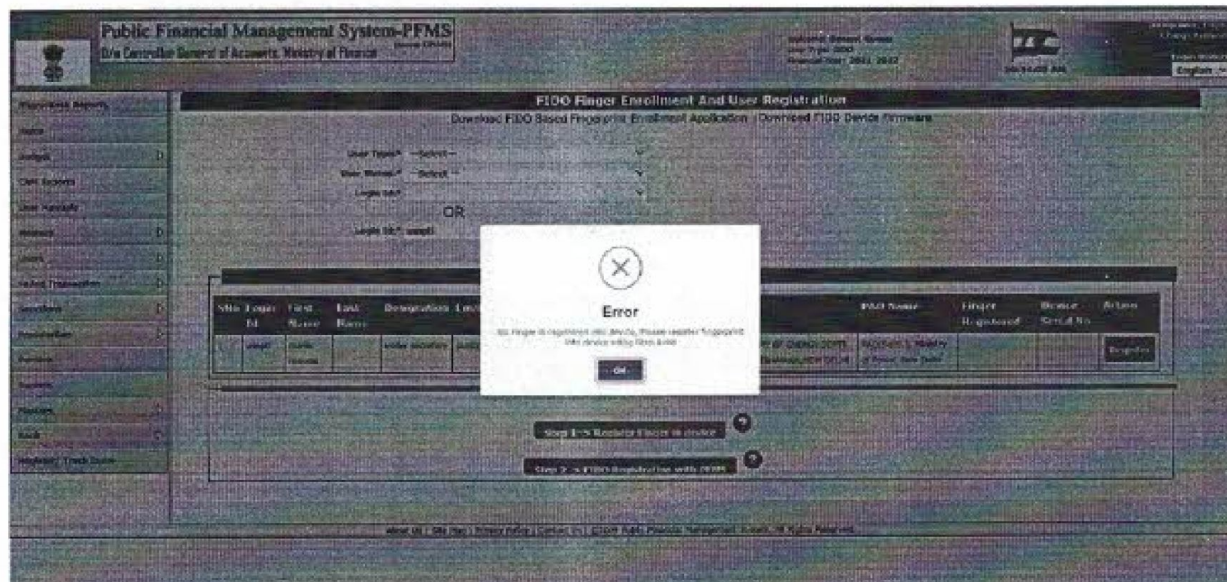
Public Financial Management System-PFMS
O/o Controller General of Accounts, Ministry of Finance

FIDO Finger Enrollment And User Registration
Download FIDO Based Fingerprint Enrollment Application | Download FIDO Device Firmware

User Type* --Select--
User Name* --Select--
Login Id*
OR
Login Id* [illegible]

| S.No | Login Id | First Name | Last Name | Designation | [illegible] | | PAO Name | Finger Registered | Device Serial No. | Action |
|---|---|---|---|---|---|---|---|---|---|---|
| | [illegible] | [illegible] | | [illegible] | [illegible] | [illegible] | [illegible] | | | Register |

Error
No Finger is registered into device. Please register fingerprint into device using fido enroll
OK

Step 1-> Register Finger in device
Step 2-> FIDO Registration with PFMS

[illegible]